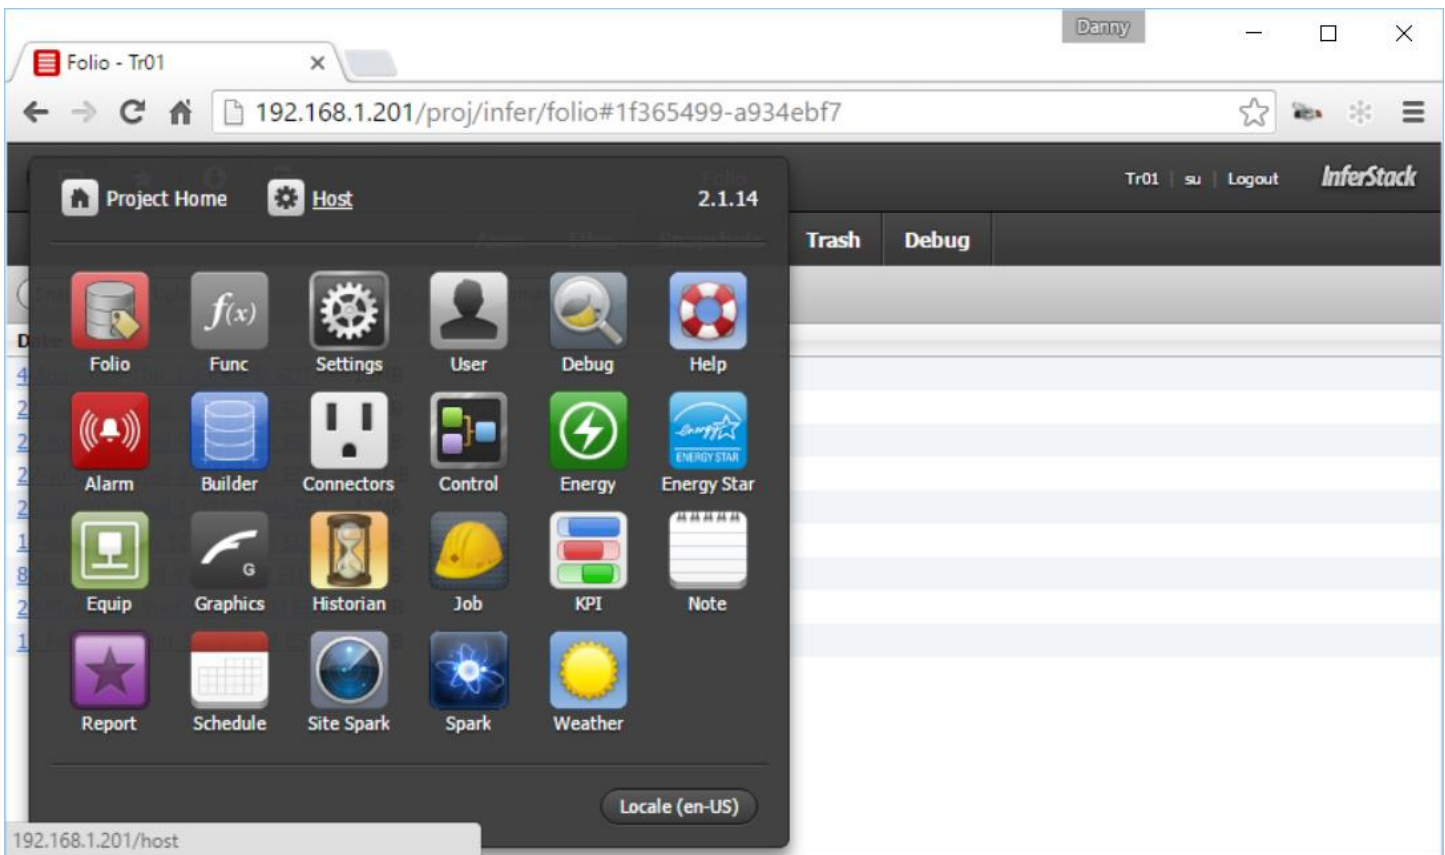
Danny

Folio - Tr01

192.168.1.201/proj/infer/folio#1f365499-a934ebf7

Tr01 | su | Logout InferStack

Trash Debug

Project Home Host 2.1.14

Folio Func Settings User Debug Help

Alarm Builder Connectors Control Energy Energy Star

Equip Graphics Historian Job KPI Note

Report Schedule Site Spark Spark Weather

Locale (en-US)

192.168.1.201/host